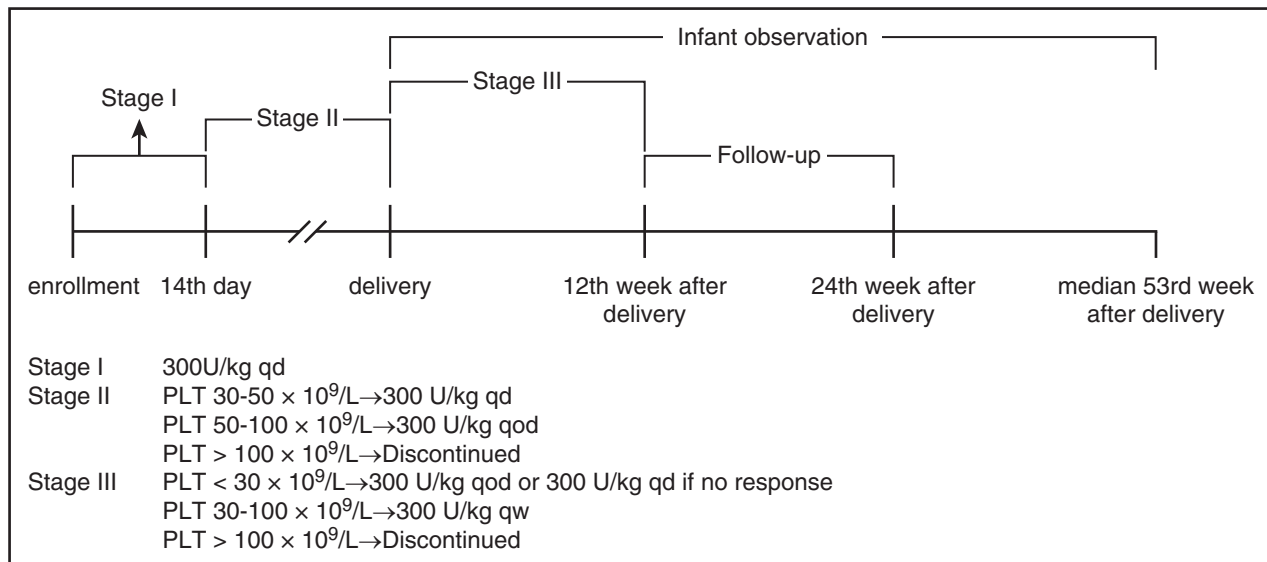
Infant observation

Stage I

Stage II

Stage III

Follow-up

enrollment 14th day delivery 12th week after delivery 24th week after delivery median 53rd week after delivery

Stage I 300U/kg qd
Stage II PLT 30-50 × $10^9$/L→300 U/kg qd
PLT 50-100 × $10^9$/L→300 U/kg qod
PLT > 100 × $10^9$/L→Discontinued
Stage III PLT < 30 × $10^9$/L→300 U/kg qod or 300 U/kg qd if no response
PLT 30-100 × $10^9$/L→300 U/kg qw
PLT > 100 × $10^9$/L→Discontinued